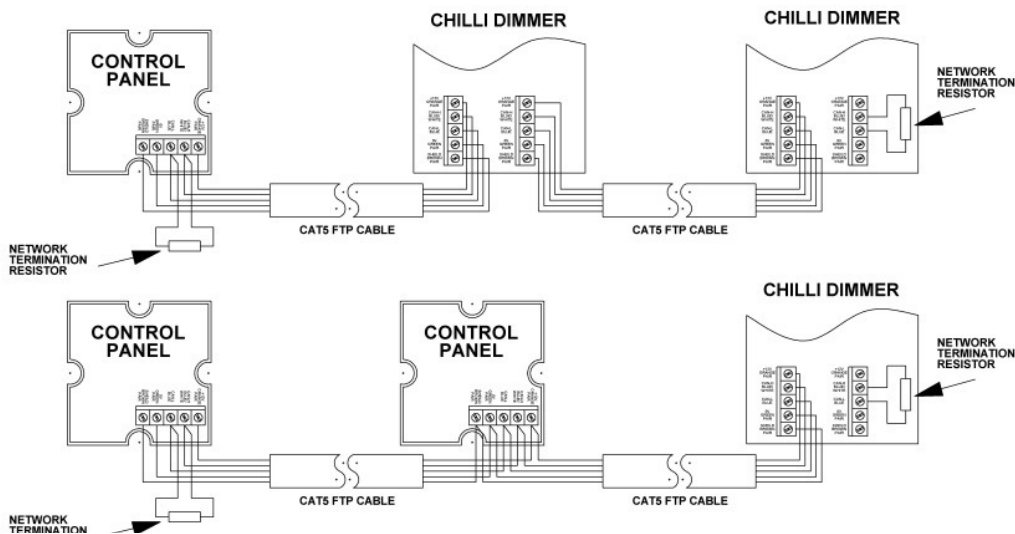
CHILLI DIMMER

CHILLI DIMMER

CONTROL PANEL

NETWORK TERMINATION RESISTOR

NETWORK TERMINATION RESISTOR

CAT5 FTP CABLE

CAT5 FTP CABLE

CHILLI DIMMER

CONTROL PANEL

CONTROL PANEL

NETWORK TERMINATION RESISTOR

CAT5 FTP CABLE

CAT5 FTP CABLE

NETWORK TERMINATION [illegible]